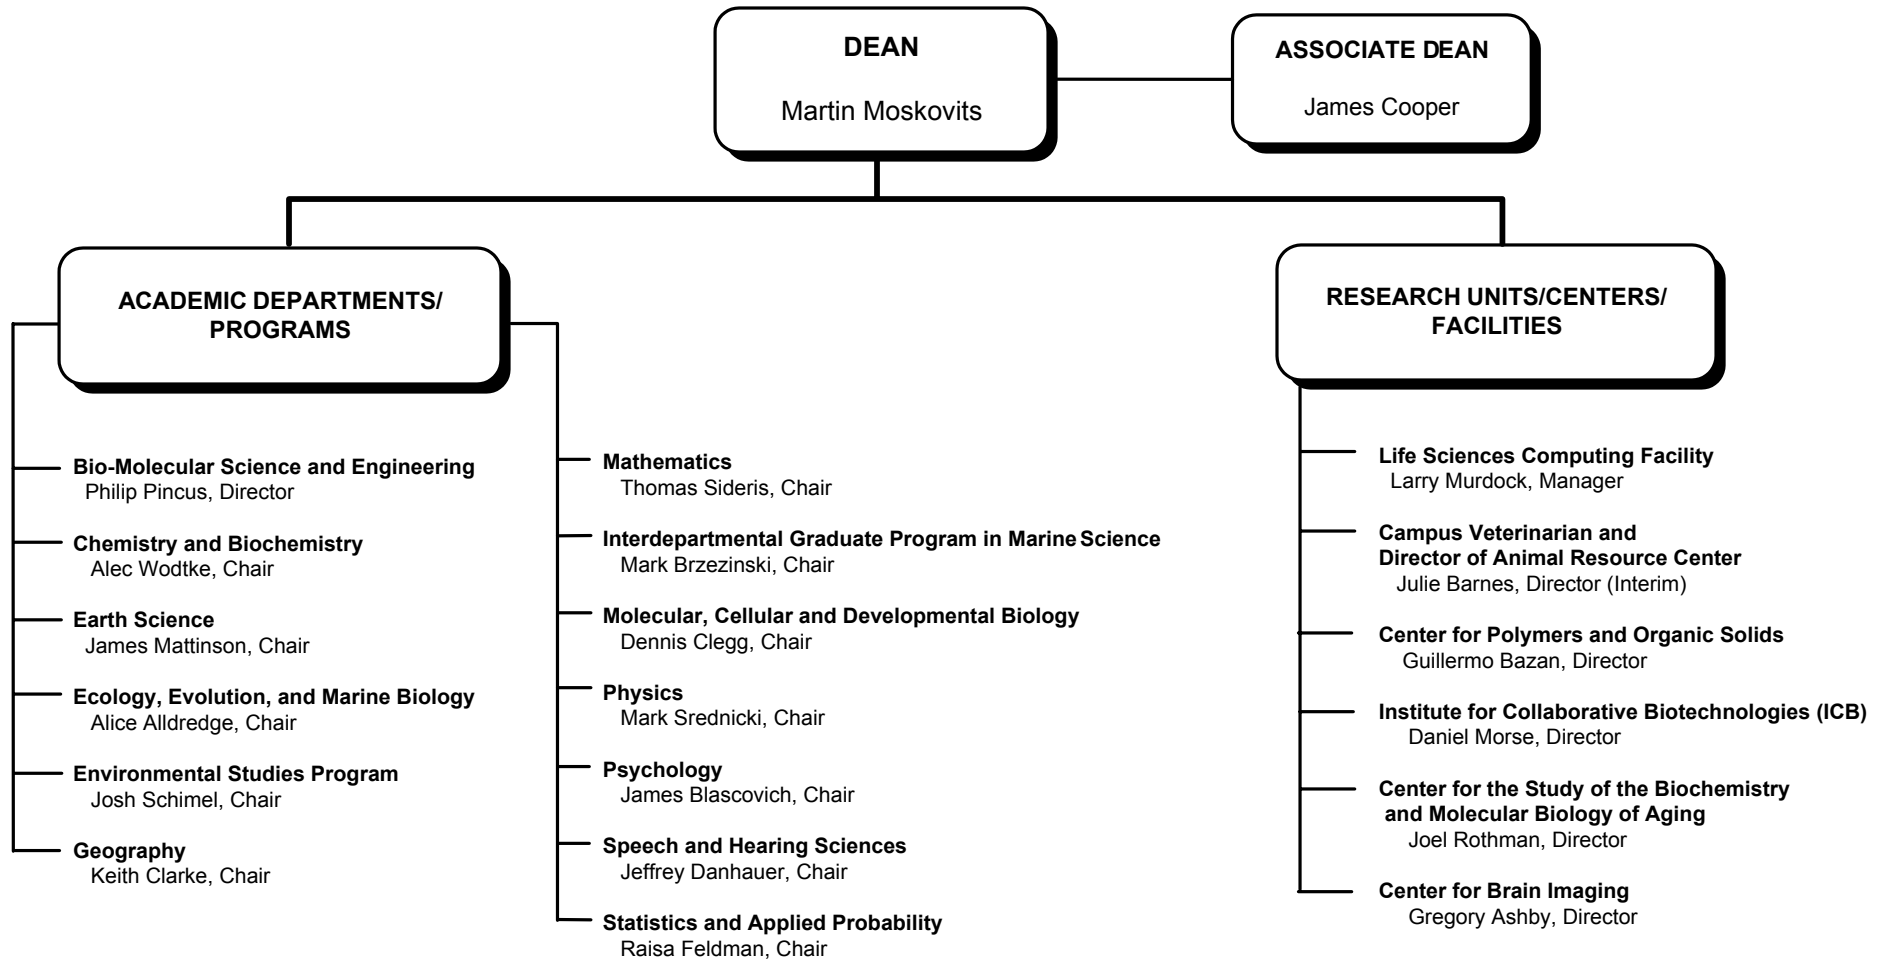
DEAN
Martin Moskovits

ASSOCIATE DEAN
James Cooper

ACADEMIC DEPARTMENTS/ PROGRAMS

Bio-Molecular Science and Engineering
Philip Pincus, Director

Chemistry and Biochemistry
Alec Wodtke, Chair

Earth Science
James Mattinson, Chair

Ecology, Evolution, and Marine Biology
Alice Alldredge, Chair

Environmental Studies Program
Josh Schimel, Chair

Geography
Keith Clarke, Chair

Mathematics
Thomas Sideris, Chair

Interdepartmental Graduate Program in Marine Science
Mark Brzezinski, Chair

Molecular, Cellular and Developmental Biology
Dennis Clegg, Chair

Physics
Mark Srednicki, Chair

Psychology
James Blascovich, Chair

Speech and Hearing Sciences
Jeffrey Danhauer, Chair

Statistics and Applied Probability
Raisa Feldman, Chair

RESEARCH UNITS/CENTERS/ FACILITIES

Life Sciences Computing Facility
Larry Murdock, Manager

Campus Veterinarian and Director of Animal Resource Center
Julie Barnes, Director (Interim)

Center for Polymers and Organic Solids
Guillermo Bazan, Director

Institute for Collaborative Biotechnologies (ICB)
Daniel Morse, Director

Center for the Study of the Biochemistry and Molecular Biology of Aging
Joel Rothman, Director

Center for Brain Imaging
Gregory Ashby, Director